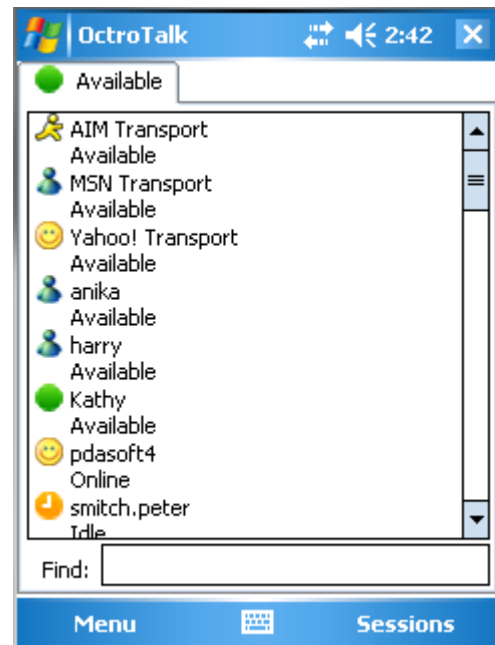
OctroTalk 2:42

Available

AIM Transport
Available
MSN Transport
Available
Yahoo! Transport
Available
anika
Available
harry
Available
Kathy
Available
pdasoft4
Online
smitch.peter
Idle

Find:

Menu

Sessions